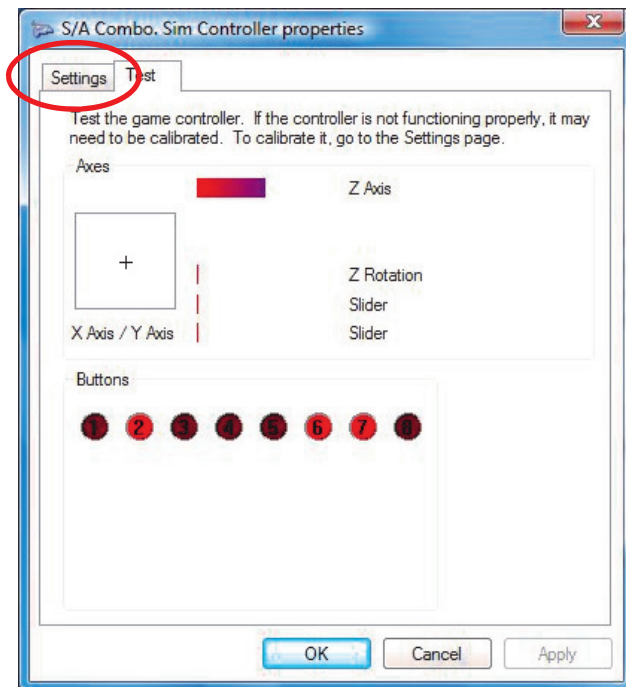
S/A Combo. Sim Controller properties

Settings Test

Test the game controller. If the controller is not functioning properly, it may need to be calibrated. To calibrate it, go to the Settings page.

Axes

Z Axis

+

Z Rotation

Slider

X Axis / Y Axis

Slider

Buttons

1 2 3 4 5 6 7 8

OK Cancel Apply